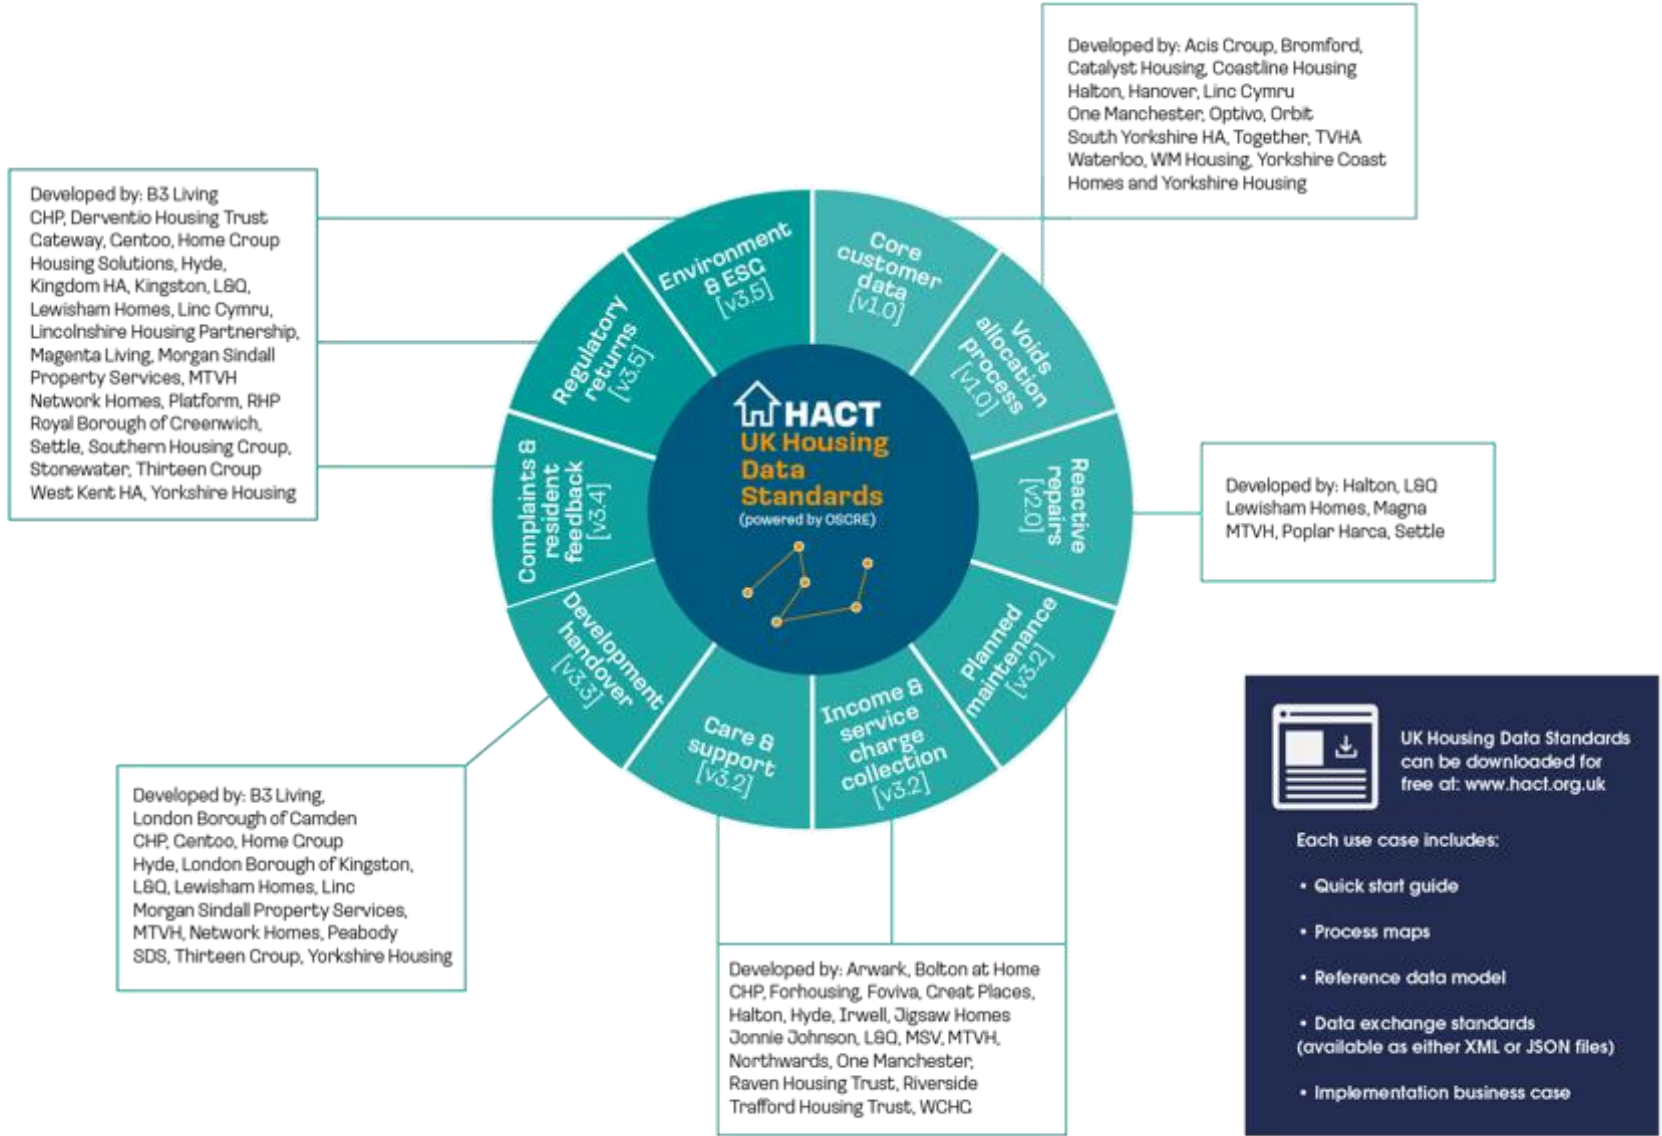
Developed by: Acis Group, Bromford, Catalyst Housing, Coastline Housing Halton, Hanover, Linc Cymru One Manchester, Optivo, Orbit South Yorkshire HA, Together, TVHA Waterloo, WM Housing, Yorkshire Coast Homes and Yorkshire Housing

Developed by: B3 Living CHP, Derventio Housing Trust Gateway, Gentoo, Home Group Housing Solutions, Hyde, Kingdom HA, Kingston, L&Q, Lewisham Homes, Linc Cymru, Lincolnshire Housing Partnership, Magenta Living, Morgan Sindall Property Services, MTVH Network Homes, Platform, RHP Royal Borough of Greenwich, Settle, Southern Housing Group, Stonewater, Thirteen Group West Kent HA, Yorkshire Housing

Environment & ESG [v3.5]

Core customer data [v1.0]

Voids allocation process [v1.0]

Regulatory returns [v3.5]

HACT
UK Housing Data Standards
(powered by OSCRE)

Reactive repairs [v2.0]

Complaints & resident feedback [v3.4]

Developed by: Halton, L&Q Lewisham Homes, Magna MTVH, Poplar Harca, Settle

Development handover [v3.3]

Planned maintenance [v3.2]

Care & support [v3.2]

Income & service charge collection [v3.2]

UK Housing Data Standards can be downloaded for free at: www.hact.org.uk

Each use case includes:

• Quick start guide

• Process maps

• Reference data model

• Data exchange standards (available as either XML or JSON files)

• Implementation business case

Developed by: B3 Living, London Borough of Camden CHP, Gentoo, Home Group Hyde, London Borough of Kingston, L&Q, Lewisham Homes, Linc Morgan Sindall Property Services, MTVH, Network Homes, Peabody SDS, Thirteen Group, Yorkshire Housing

Developed by: Arwark, Bolton at Home CHP, Forhousing, Foviva, Great Places, Halton, Hyde, Irwell, Jigsaw Homes Jonnie Johnson, L&Q, MSV, MTVH, Northwards, One Manchester, Raven Housing Trust, Riverside Trafford Housing Trust, WCHC